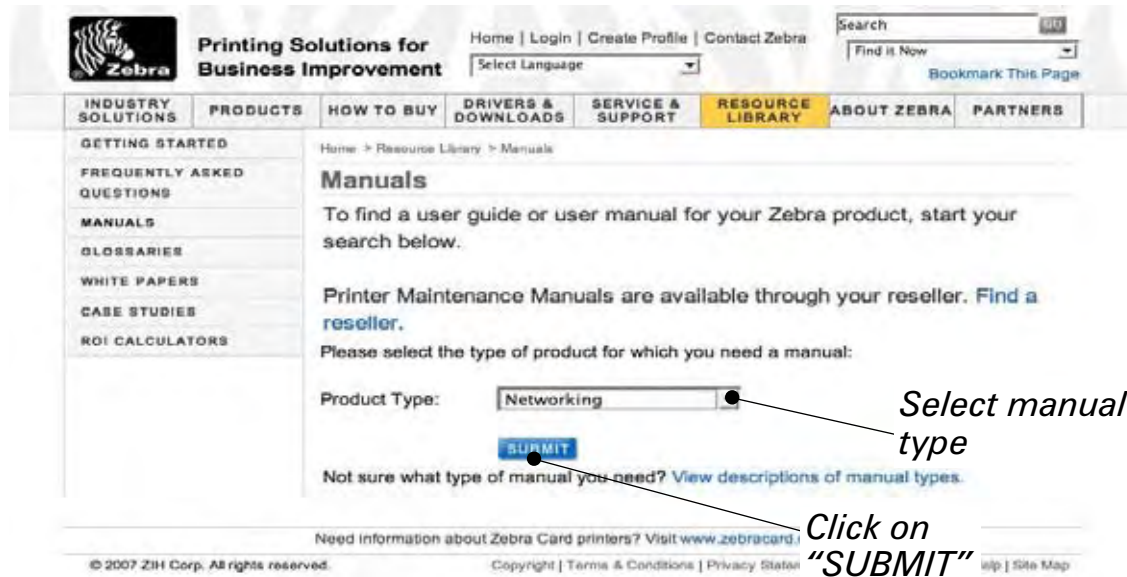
Zebra

Printing Solutions for Business Improvement

Home | Login | Create Profile | Contact Zebra

Select Language

Search GO

Find it Now

Bookmark This Page

INDUSTRY SOLUTIONS | PRODUCTS | HOW TO BUY | DRIVERS & DOWNLOADS | SERVICE & SUPPORT | RESOURCE LIBRARY | ABOUT ZEBRA | PARTNERS

GETTING STARTED

FREQUENTLY ASKED QUESTIONS

MANUALS

GLOSSARIES

WHITE PAPERS

CASE STUDIES

ROI CALCULATORS

Home > Resource Library > Manuals

Manuals

To find a user guide or user manual for your Zebra product, start your search below.

Printer Maintenance Manuals are available through your reseller. Find a reseller.

Please select the type of product for which you need a manual:

Product Type: Networking

SUBMIT

Not sure what type of manual you need? View descriptions of manual types.

Select manual type

Click on "SUBMIT"

Need information about Zebra Card printers? Visit www.zebracard.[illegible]

© 2007 ZIH Corp. All rights reserved.

Copyright | Terms & Conditions | Privacy Staten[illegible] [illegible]elp | Site Map